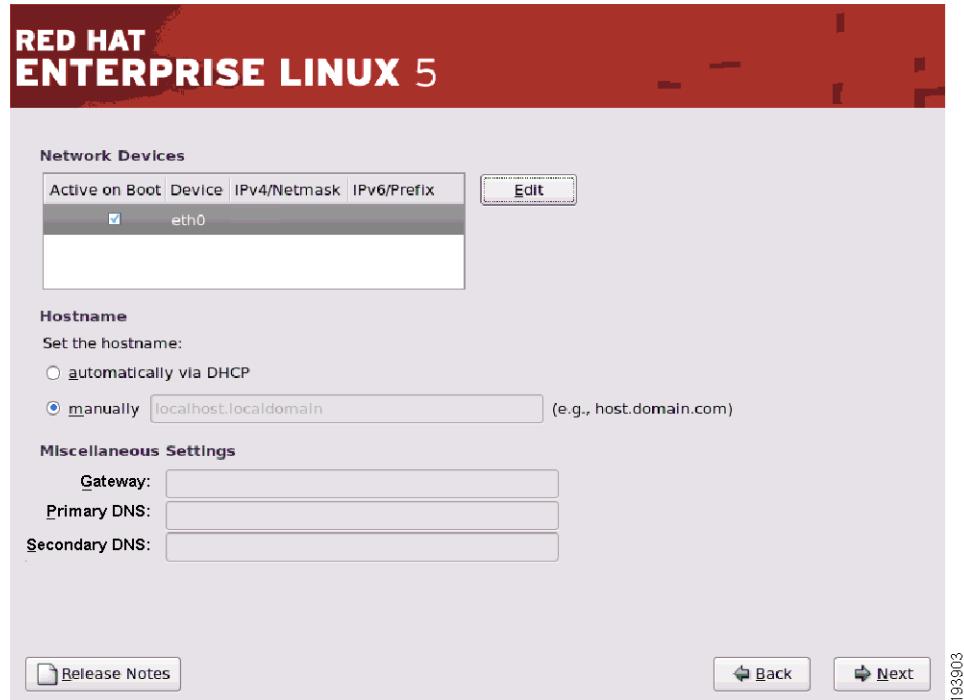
RED HAT
ENTERPRISE LINUX 5

Network Devices

| Active on Boot | Device | IPv4/Netmask | IPv6/Prefix |
|---|---|---|---|
| ☑ | eth0 | | |

Edit

Hostname

Set the hostname:

automatically via DHCP

manually localhost.localdomain (e.g., host.domain.com)

Miscellaneous Settings

Gateway:

Primary DNS:

Secondary DNS:

Release Notes

Back

Next

193903